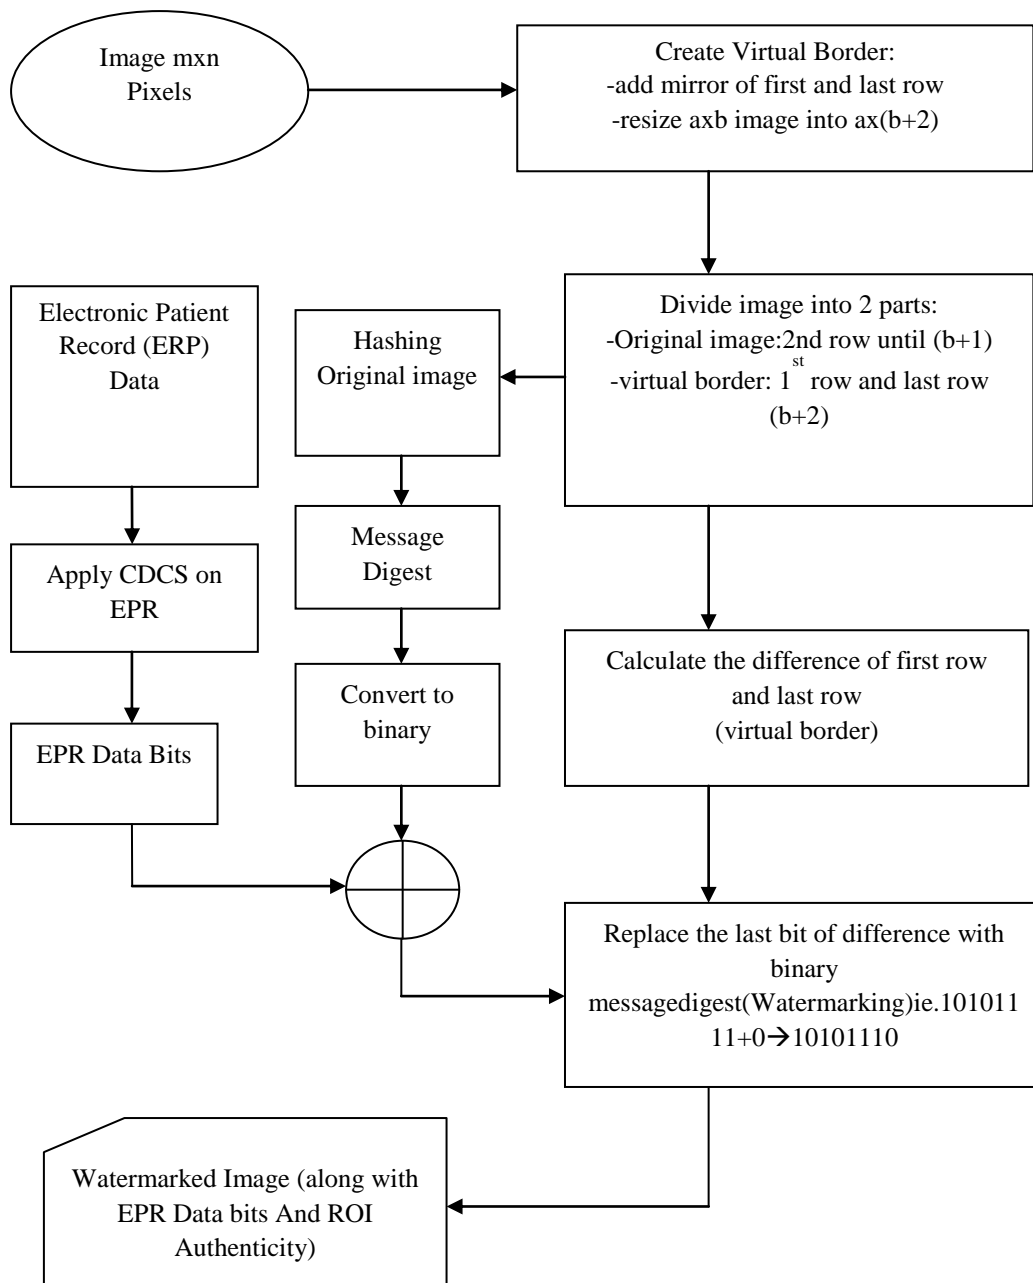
Image mxn Pixels

Create Virtual Border:
-add mirror of first and last row
-resize axb image into ax(b+2)

Electronic Patient Record (ERP) Data

Hashing Original image

Divide image into 2 parts:
-Original image:2nd row until (b+1)
-virtual border: $1^{st}$ row and last row (b+2)

Message Digest

Apply CDCS on EPR

Convert to binary

Calculate the difference of first row and last row (virtual border)

EPR Data Bits

Replace the last bit of difference with binary messagedigest(Watermarking)ie.10101111+0$\rightarrow$10101110

Watermarked Image (along with EPR Data bits And ROI Authenticity)